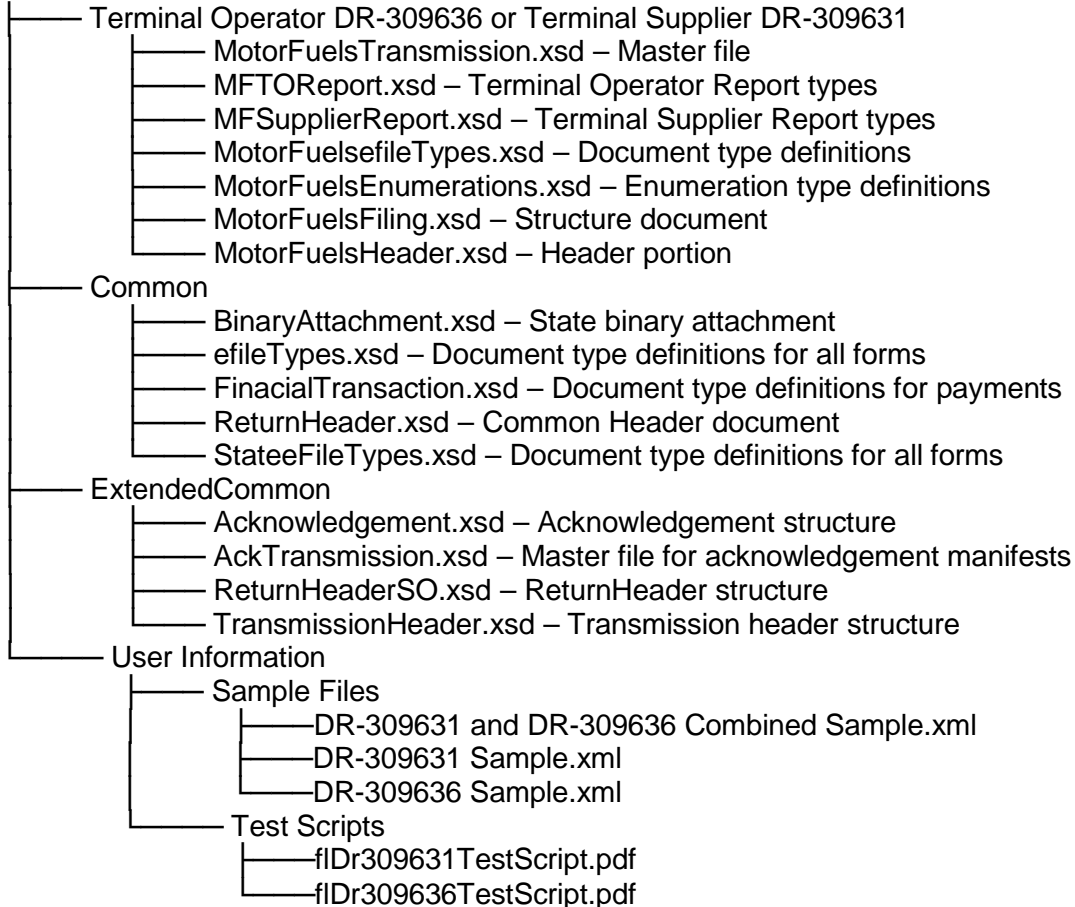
Terminal Operator DR-309636 or Terminal Supplier DR-309631

MotorFuelsTransmission.xsd – Master file

MFTOReport.xsd – Terminal Operator Report types

MFSupplierReport.xsd – Terminal Supplier Report types

MotorFuelsefileTypes.xsd – Document type definitions

MotorFuelsEnumerations.xsd – Enumeration type definitions

MotorFuelsFiling.xsd – Structure document

MotorFuelsHeader.xsd – Header portion

Common

BinaryAttachment.xsd – State binary attachment

efileTypes.xsd – Document type definitions for all forms

FinacialTransaction.xsd – Document type definitions for payments

ReturnHeader.xsd – Common Header document

StateeFileTypes.xsd – Document type definitions for all forms

ExtendedCommon

Acknowledgement.xsd – Acknowledgement structure

AckTransmission.xsd – Master file for acknowledgement manifests

ReturnHeaderSO.xsd – ReturnHeader structure

TransmissionHeader.xsd – Transmission header structure

User Information

Sample Files

DR-309631 and DR-309636 Combined Sample.xml

DR-309631 Sample.xml

DR-309636 Sample.xml

Test Scripts

flDr309631TestScript.pdf

flDr309636TestScript.pdf